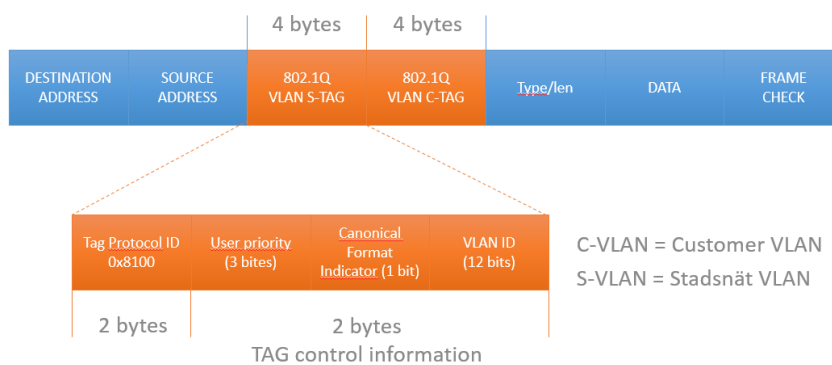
4 bytes

4 bytes

DESTINATION ADDRESS

SOURCE ADDRESS

802.1Q VLAN S-TAG

802.1Q VLAN C-TAG

Type/len

DATA

FRAME CHECK

Tag Protocol ID 0x8100

User priority (3 bites)

Canonical Format Indicator (1 bit)

VLAN ID (12 bits)

C-VLAN = Customer VLAN

S-VLAN = Stadsnät VLAN

2 bytes

2 bytes

TAG control information